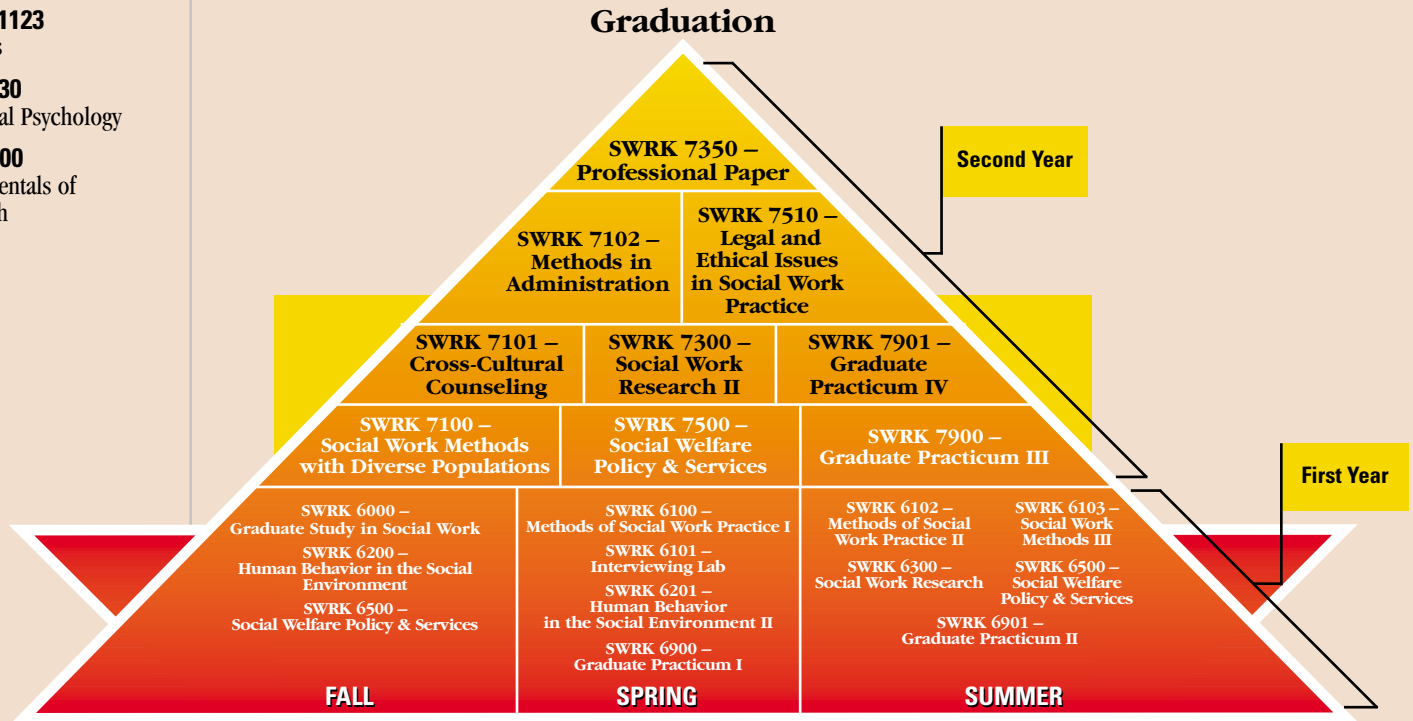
1123
s

30
al Psychology

00
entals of
h

Graduation

SWRK 7350 – Professional Paper

Second Year

SWRK 7102 – Methods in Administration

SWRK 7510 – Legal and Ethical Issues in Social Work Practice

SWRK 7101 – Cross-Cultural Counseling

SWRK 7300 – Social Work Research II

SWRK 7901 – Graduate Practicum IV

SWRK 7100 – Social Work Methods with Diverse Populations

SWRK 7500 – Social Welfare Policy & Services

SWRK 7900 – Graduate Practicum III

First Year

SWRK 6000 – Graduate Study in Social Work

SWRK 6200 – Human Behavior in the Social Environment

SWRK 6500 – Social Welfare Policy & Services

SWRK 6100 – Methods of Social Work Practice I

SWRK 6101 – Interviewing Lab

SWRK 6201 – Human Behavior in the Social Environment II

SWRK 6900 – Graduate Practicum I

SWRK 6102 – Methods of Social Work Practice II

SWRK 6103 – Social Work Methods III

SWRK 6300 – Social Work Research

SWRK 6500 – Social Welfare Policy & Services

SWRK 6901 – Graduate Practicum II

FALL

SPRING

SUMMER